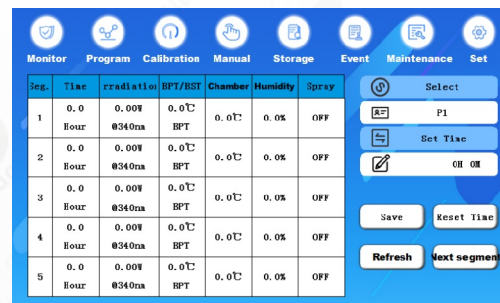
Monitor Program Calibration Manual Storage Event Maintenance Set

| Seg. | Time | rradiatio | BPT/BST | Chamber | Humidity | Spray |
|---|---|---|---|---|---|---|
| 1 | 0.0 Hour | 0.00W @340nm | 0.0℃ BPT | 0.0℃ | 0.0% | OFF |
| 2 | 0.0 Hour | 0.00W @340nm | 0.0℃ BPT | 0.0℃ | 0.0% | OFF |
| 3 | 0.0 Hour | 0.00W @340nm | 0.0℃ BPT | 0.0℃ | 0.0% | OFF |
| 4 | 0.0 Hour | 0.00W @340nm | 0.0℃ BPT | 0.0℃ | 0.0% | OFF |
| 5 | 0.0 Hour | 0.00W @340nm | 0.0℃ BPT | 0.0℃ | 0.0% | OFF |

Select
P1
Set Time
0H 0M
Save
Reset Time
Refresh
Next segment